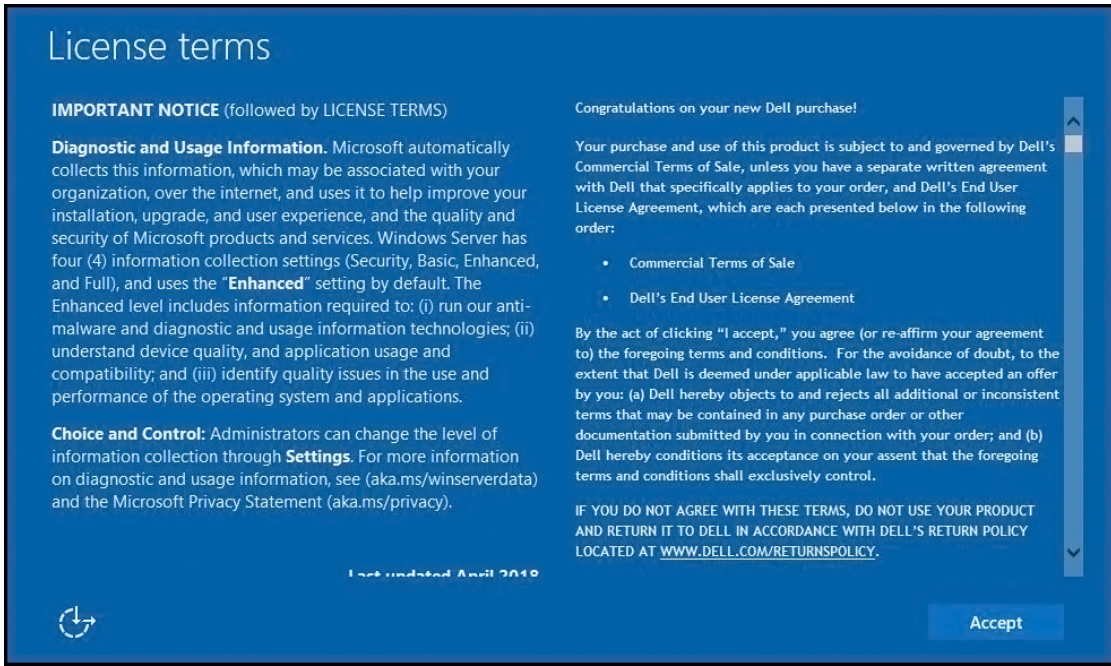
License terms

**IMPORTANT NOTICE** (followed by LICENSE TERMS)

**Diagnostic and Usage Information.** Microsoft automatically collects this information, which may be associated with your organization, over the internet, and uses it to help improve your installation, upgrade, and user experience, and the quality and security of Microsoft products and services. Windows Server has four (4) information collection settings (Security, Basic, Enhanced, and Full), and uses the "**Enhanced**" setting by default. The Enhanced level includes information required to: (i) run our anti-malware and diagnostic and usage information technologies; (ii) understand device quality, and application usage and compatibility; and (iii) identify quality issues in the use and performance of the operating system and applications.

**Choice and Control:** Administrators can change the level of information collection through **Settings**. For more information on diagnostic and usage information, see (aka.ms/winserverdata) and the Microsoft Privacy Statement (aka.ms/privacy).

Last updated April 2018

Congratulations on your new Dell purchase!

Your purchase and use of this product is subject to and governed by Dell's Commercial Terms of Sale, unless you have a separate written agreement with Dell that specifically applies to your order, and Dell's End User License Agreement, which are each presented below in the following order:

- Commercial Terms of Sale
- Dell's End User License Agreement

By the act of clicking "I accept," you agree (or re-affirm your agreement to) the foregoing terms and conditions. For the avoidance of doubt, to the extent that Dell is deemed under applicable law to have accepted an offer by you: (a) Dell hereby objects to and rejects all additional or inconsistent terms that may be contained in any purchase order or other documentation submitted by you in connection with your order; and (b) Dell hereby conditions its acceptance on your assent that the foregoing terms and conditions shall exclusively control.

IF YOU DO NOT AGREE WITH THESE TERMS, DO NOT USE YOUR PRODUCT AND RETURN IT TO DELL IN ACCORDANCE WITH DELL'S RETURN POLICY LOCATED AT WWW.DELL.COM/RETURNSPOLICY.

Accept